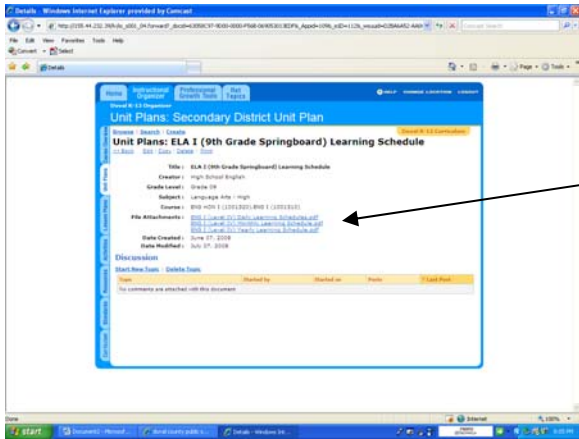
Details - Windows Internet Explorer provided by Comcast

File Edit View Favorites Tools Help

Convert Select

Details

Home Instructional Organizer Professional Growth Tools Hot Topics

HELP CHANGE LOCATION LOGOUT

Unit Plans: Secondary District Unit Plan

Browse | Search | Create

Unit Plans: ELA I (9th Grade Springboard) Learning Schedule

<< Back Edit Copy Delete Print

Title: ELA I (9th Grade Springboard) Learning Schedule

Creator: High School English

Grade Level: Grade 09

Subject: Language Arts - High

Course: ENG HON 1 (1001320) ENG 1 (1001310)

File Attachments: ENG I Level IV Daily Learning Schedule.pdf
ENG I Level IV Monthly Learning Schedule.pdf
ENG I Level IV Yearly Learning Schedule.pdf

Date Created: June 27, 2008

Date Modified: July 27, 2008

Discussion

Start New Topic | Delete Topic

| Topic | Started by | Started on | Posts | Last Post |
|---|---|---|---|---|
| No comments are attached with this document | | | | |

Done

Internet

100%

start

Document1 - Microsoft...

Details - Windows Int...